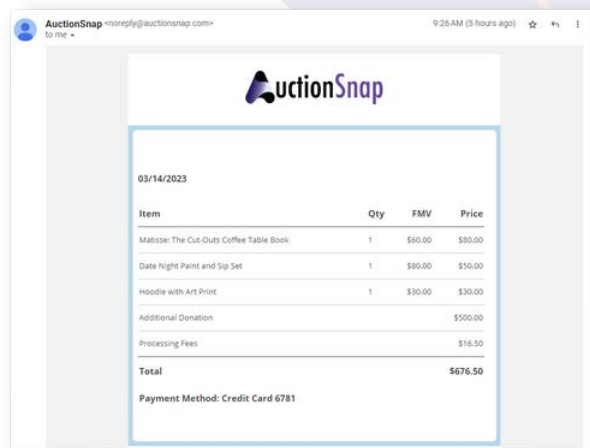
AuctionSnap <noreply@auctionsnap.com>
to me

9:26 AM (5 hours ago)

AuctionSnap

03/14/2023

| Item | Qty | FMV | Price |
|---|---|---|---|
| Matisse: The Cut-Outs Coffee Table Book | 1 | $60.00 | $80.00 |
| Date Night Paint and Sip Set | 1 | $80.00 | $50.00 |
| Hoodie with Art Print | 1 | $30.00 | $30.00 |
| Additional Donation | | | $500.00 |
| Processing Fees | | | $16.50 |
| Total | | | $676.50 |

Payment Method: Credit Card 6781